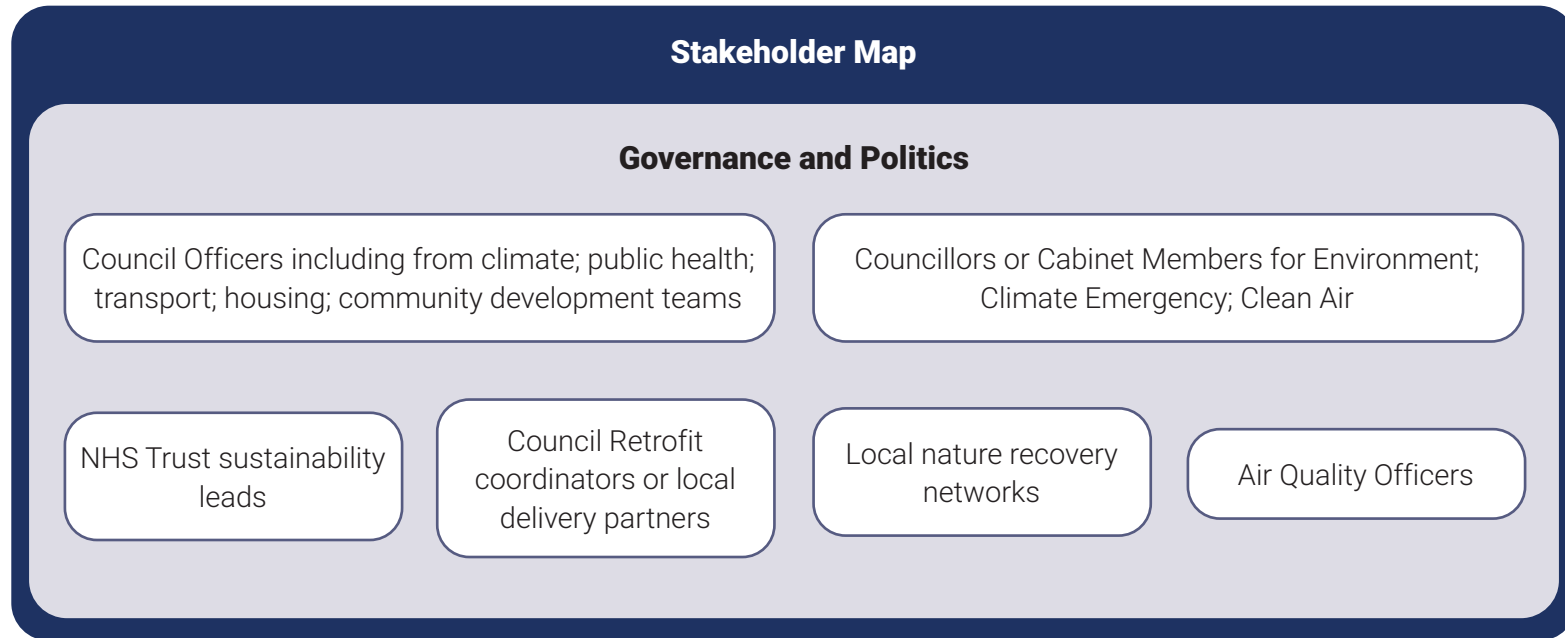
Stakeholder Map

Governance and Politics

Council Officers including from climate; public health; transport; housing; community development teams

Councillors or Cabinet Members for Environment; Climate Emergency; Clean Air

NHS Trust sustainability leads

Council Retrofit coordinators or local delivery partners

Local nature recovery networks

Air Quality Officers